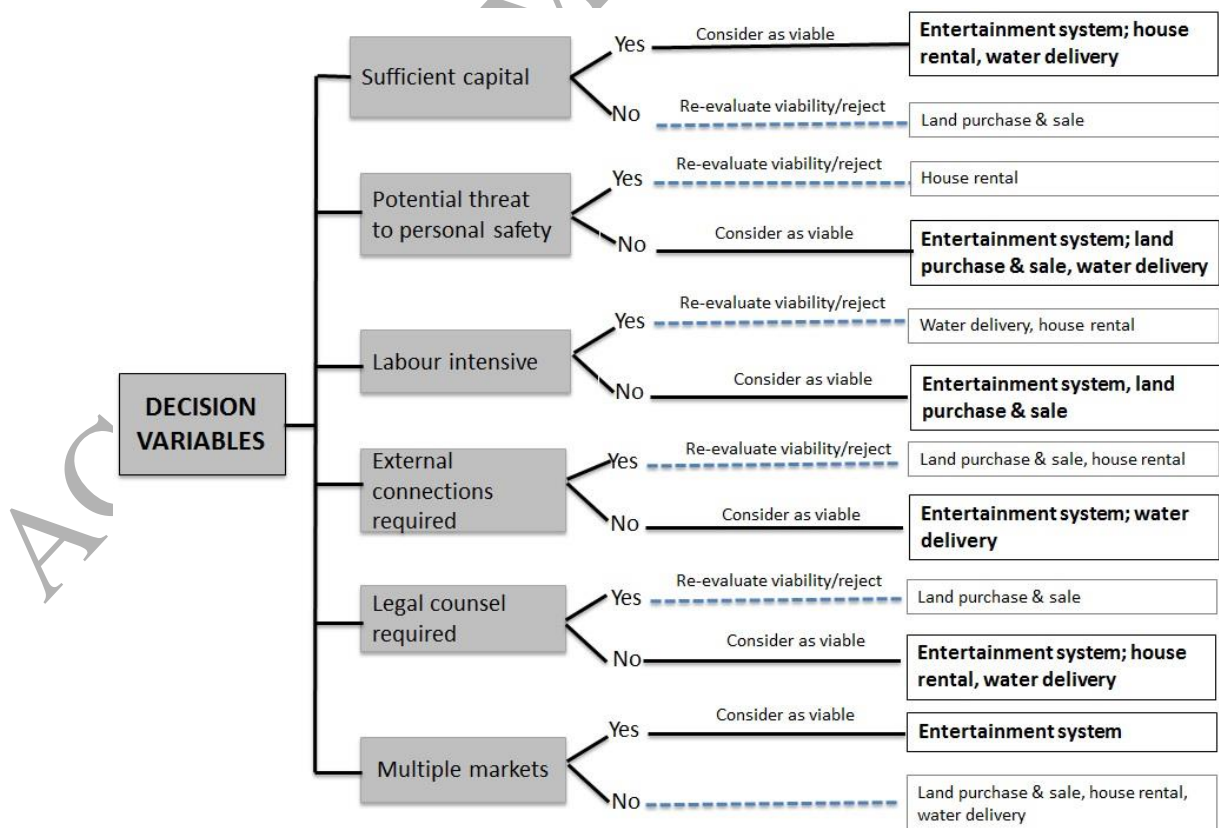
DECISION VARIABLES

Sufficient capital
Yes — Consider as viable — Entertainment system; house rental, water delivery
No — Re-evaluate viability/reject — Land purchase & sale

Potential threat to personal safety
Yes — Re-evaluate viability/reject — House rental
No — Consider as viable — Entertainment system; land purchase & sale, water delivery

Labour intensive
Yes — Re-evaluate viability/reject — Water delivery, house rental
No — Consider as viable — Entertainment system, land purchase & sale

External connections required
Yes — Re-evaluate viability/reject — Land purchase & sale, house rental
No — Consider as viable — Entertainment system; water delivery

Legal counsel required
Yes — Re-evaluate viability/reject — Land purchase & sale
No — Consider as viable — Entertainment system; house rental, water delivery

Multiple markets
Yes — Consider as viable — Entertainment system
No — Land purchase & sale, house rental, water delivery